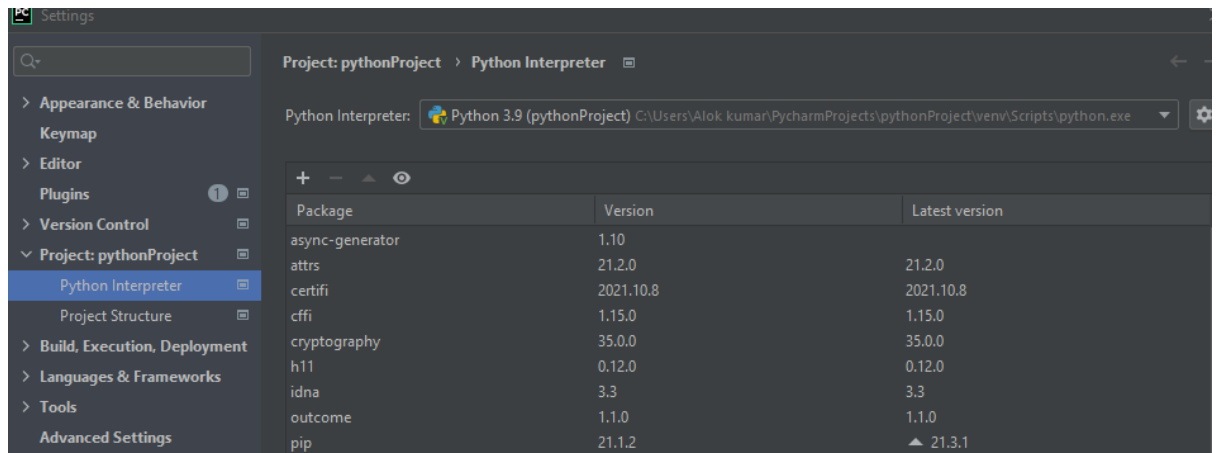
PC Settings

Q▾

> Appearance & Behavior
Keymap
> Editor
Plugins 1
> Version Control
∨ Project: pythonProject
Python Interpreter
Project Structure
> Build, Execution, Deployment
> Languages & Frameworks
> Tools
Advanced Settings

Project: pythonProject › Python Interpreter

Python Interpreter: Python 3.9 (pythonProject) C:\Users\Alok kumar\PycharmProjects\pythonProject\venv\Scripts\python.exe

+ − ▲ ⊙

| Package | Version | Latest version |
|---|---|---|
| async-generator | 1.10 | |
| attrs | 21.2.0 | 21.2.0 |
| certifi | 2021.10.8 | 2021.10.8 |
| cffi | 1.15.0 | 1.15.0 |
| cryptography | 35.0.0 | 35.0.0 |
| h11 | 0.12.0 | 0.12.0 |
| idna | 3.3 | 3.3 |
| outcome | 1.1.0 | 1.1.0 |
| pip | 21.1.2 | ▲ 21.3.1 |